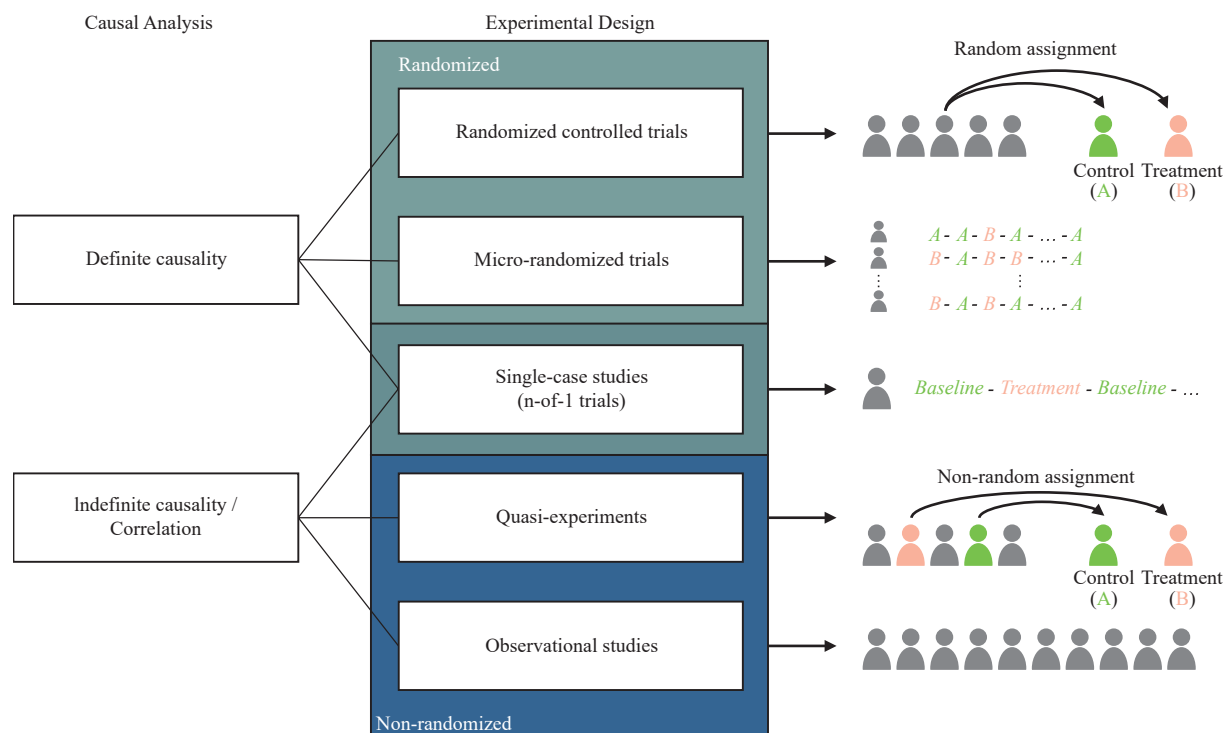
Causal Analysis

Experimental Design

Randomized

Randomized controlled trials

Random assignment

Control (A)

Treatment (B)

Definite causality

Micro-randomized trials

A - A - B - A - … - A
B - A - B - B - … - A
⋮
B - A - B - A - … - A

Single-case studies (n-of-1 trials)

Baseline - Treatment - Baseline - …

lndefinite causality / Correlation

Quasi-experiments

Non-random assignment

Control (A)

Treatment (B)

Observational studies

Non-randomized